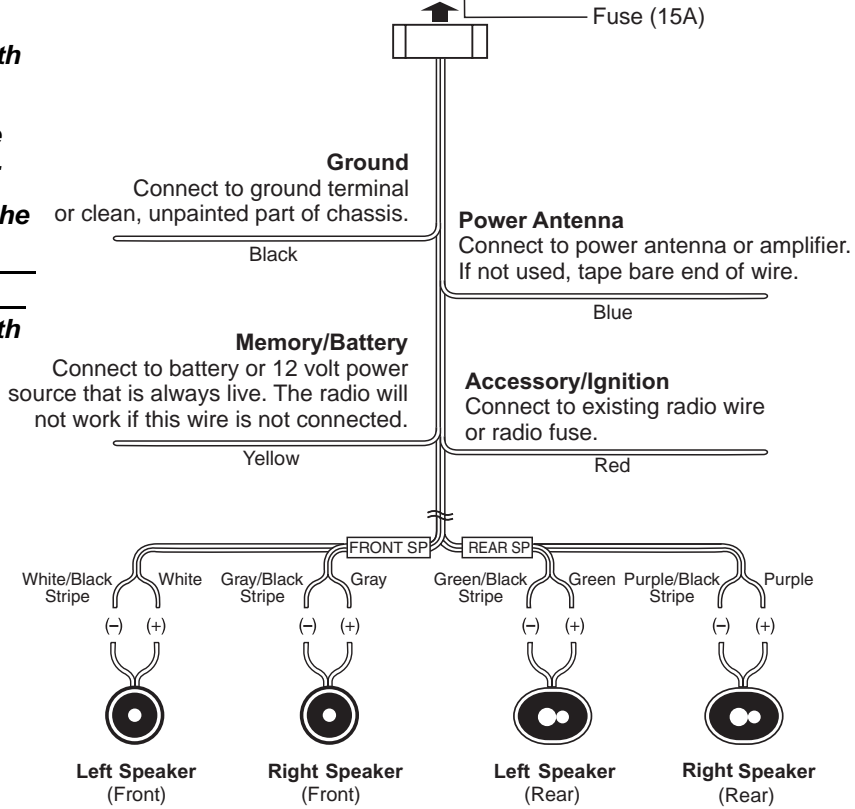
th

e
,
he

th

Fuse (15A)

Ground
Connect to ground terminal or clean, unpainted part of chassis.

Black

Power Antenna
Connect to power antenna or amplifier. If not used, tape bare end of wire.

Blue

Memory/Battery
Connect to battery or 12 volt power source that is always live. The radio will not work if this wire is not connected.

Yellow

Accessory/Ignition
Connect to existing radio wire or radio fuse.

Red

FRONT SP

REAR SP

White/Black Stripe

White

Gray/Black Stripe

Gray

Green/Black Stripe

Green

Purple/Black Stripe

Purple

(–) (+)

(–) (+)

(–) (+)

(–) (+)

Left Speaker
(Front)

Right Speaker
(Front)

Left Speaker
(Rear)

Right Speaker
(Rear)